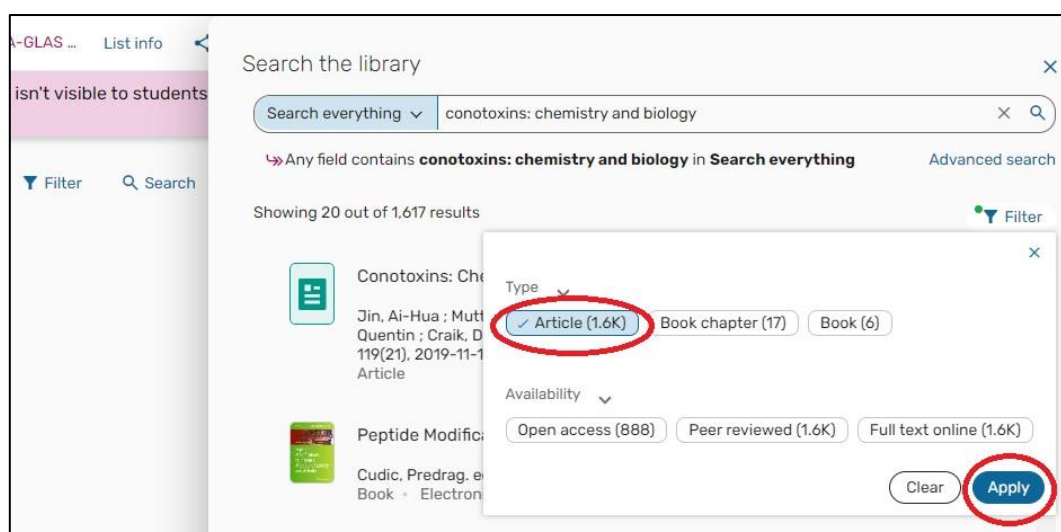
A-GLAS ... List info

isn't visible to students

Filter Search

Search the library

Search everything conotoxins: chemistry and biology

Any field contains **conotoxins: chemistry and biology** in **Search everything**

Advanced search

Showing 20 out of 1,617 results

Filter

Conotoxins: Che

Jin, Ai-Hua ; Mutt Quentin ; Craik, D 119(21), 2019-11-1 Article

Peptide Modifica

Cudic, Predrag. e Book • Electron

Type

✓ Article (1.6K) Book chapter (17) Book (6)

Availability

Open access (888) Peer reviewed (1.6K) Full text online (1.6K)

Clear Apply